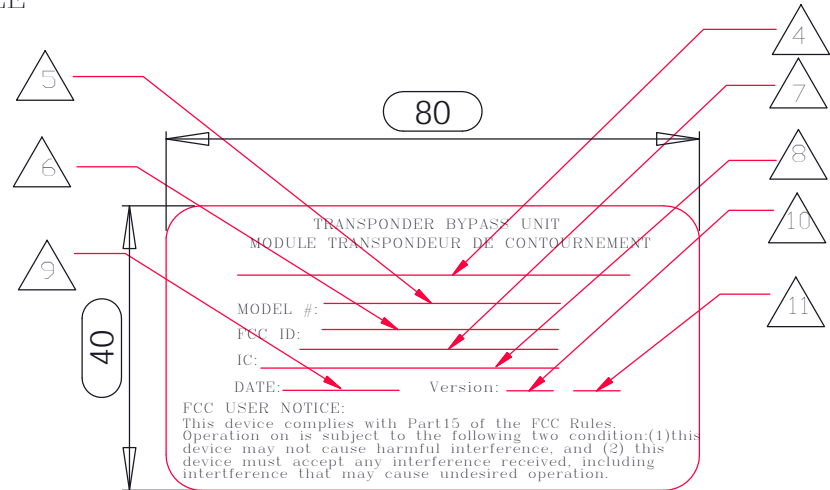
LE

4

5

80

7

6

8

10

9

TRANSPONDER BYPASS UNIT
MODULE TRANSPONDEUR DE CONTOURNEMENT

MODEL #:

11

40

FCC ID:

IC:

DATE:

Version:

FCC USER NOTICE:
This device complies with Part15 of the FCC Rules. Operation on is subject to the following two condition:(1)this device may not cause harmful interference, and (2) this device must accept any interference received, including interference that may cause undesired operation.